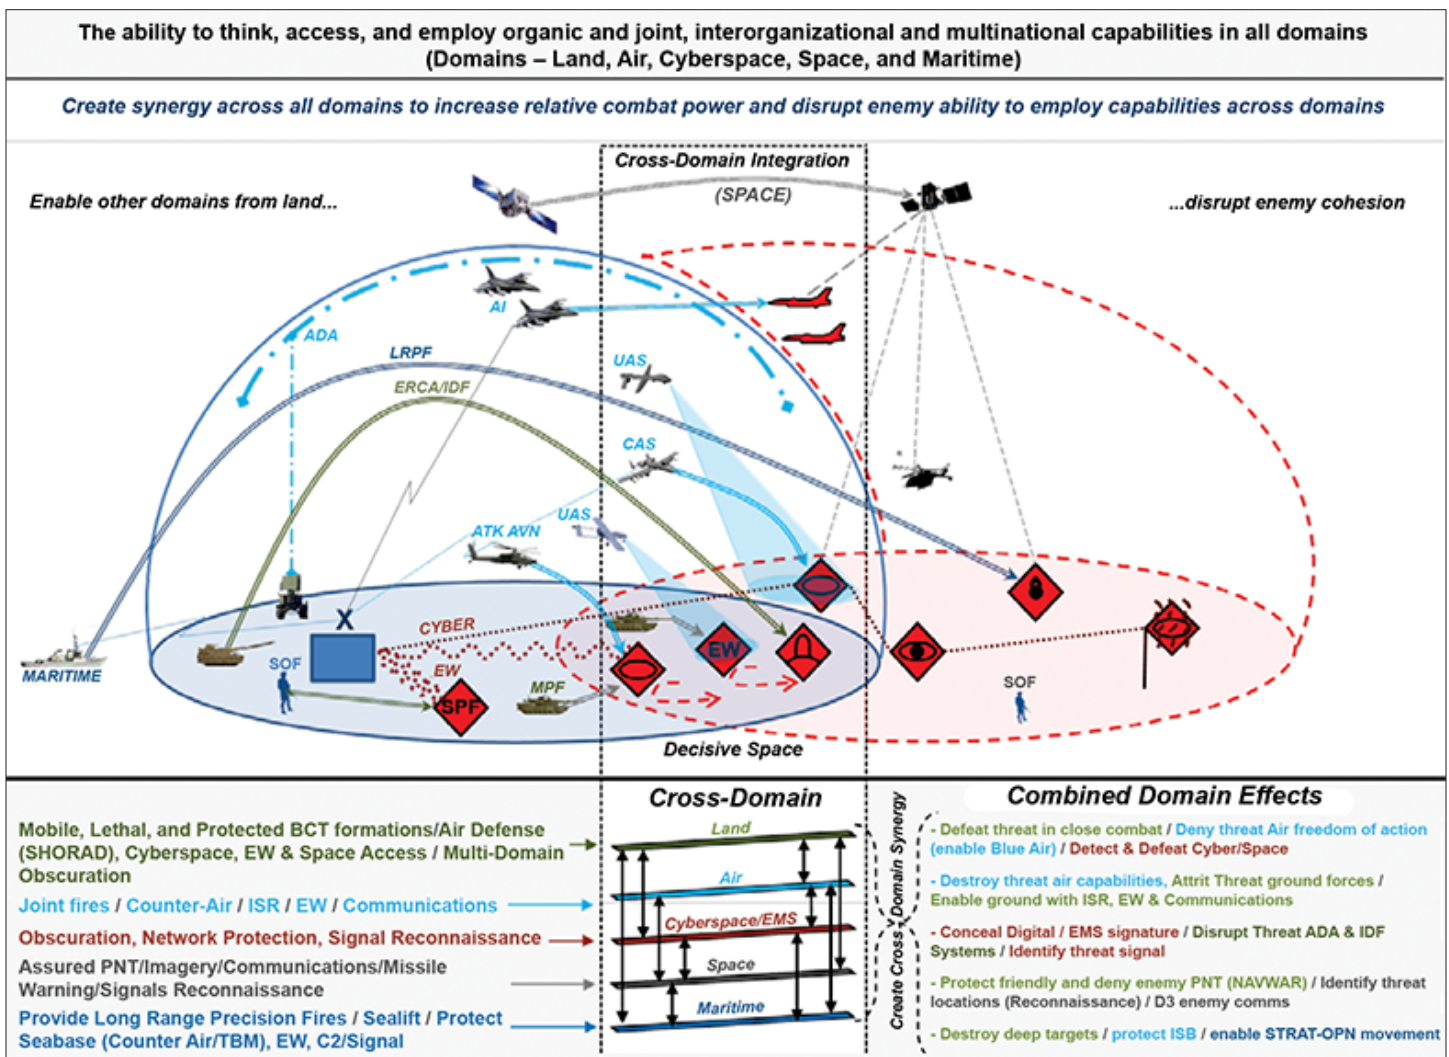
The ability to think, access, and employ organic and joint, interorganizational and multinational capabilities in all domains (Domains – Land, Air, Cyberspace, Space, and Maritime)

Create synergy across all domains to increase relative combat power and disrupt enemy ability to employ capabilities across domains

Cross-Domain Integration

(SPACE)

Enable other domains from land...

...disrupt enemy cohesion

AI

ADA

LRPF

ERCA/IDF

UAS

CAS

UAS

ATK AVN

CYBER

EW

SOF

MARITIME

X

SPF

MPF

EW

SOF

Decisive Space

Mobile, Lethal, and Protected BCT formations/Air Defense (SHORAD), Cyberspace, EW & Space Access / Multi-Domain Obscuration

Joint fires / Counter-Air / ISR / EW / Communications

Obscuration, Network Protection, Signal Reconnaissance

Assured PNT/Imagery/Communications/Missile Warning/Signals Reconnaissance

Provide Long Range Precision Fires / Sealift / Protect Seabase (Counter Air/TBM), EW, C2/Signal

Cross-Domain

Land

Air

Cyberspace/EMS

Space

Maritime

Create Cross-Domain Synergy

Combined Domain Effects

- Defeat threat in close combat / Deny threat Air freedom of action (enable Blue Air) / Detect & Defeat Cyber/Space

- Destroy threat air capabilities, Attrit Threat ground forces / Enable ground with ISR, EW & Communications

- Conceal Digital / EMS signature / Disrupt Threat ADA & IDF Systems / Identify threat signal

- Protect friendly and deny enemy PNT (NAVWAR) / Identify threat locations (Reconnaissance) / D3 enemy comms

- Destroy deep targets / protect ISB / enable STRAT-OPN movement